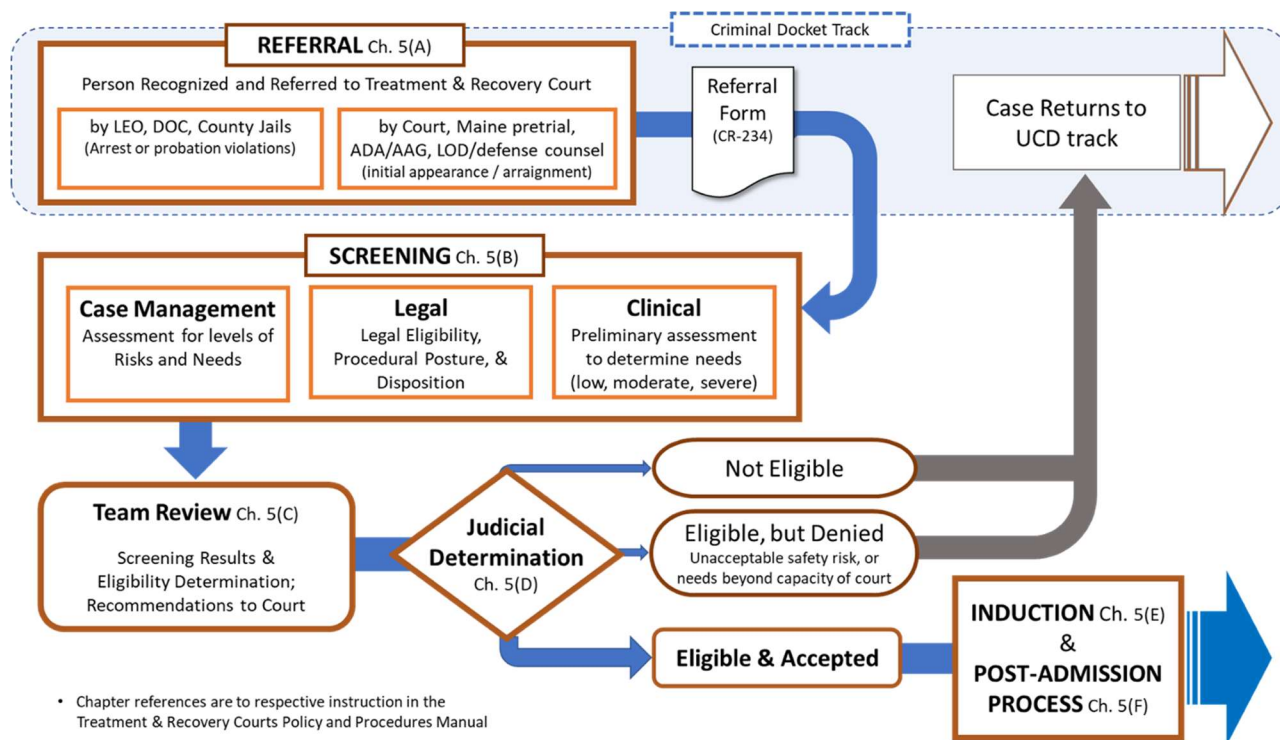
Criminal Docket Track

REFERRAL Ch. 5(A)

Person Recognized and Referred to Treatment & Recovery Court

by LEO, DOC, County Jails (Arrest or probation violations)

by Court, Maine pretrial, ADA/AAG, LOD/defense counsel (initial appearance / arraignment)

Referral Form (CR-234)

Case Returns to UCD track

SCREENING Ch. 5(B)

Case Management
Assessment for levels of Risks and Needs

Legal
Legal Eligibility, Procedural Posture, & Disposition

Clinical
Preliminary assessment to determine needs (low, moderate, severe)

Team Review Ch. 5(C)

Screening Results & Eligibility Determination; Recommendations to Court

Judicial Determination Ch. 5(D)

Not Eligible

Eligible, but Denied
Unacceptable safety risk, or needs beyond capacity of court

Eligible & Accepted

INDUCTION Ch. 5(E) & POST-ADMISSION PROCESS Ch. 5(F)

• Chapter references are to respective instruction in the Treatment & Recovery Courts Policy and Procedures Manual